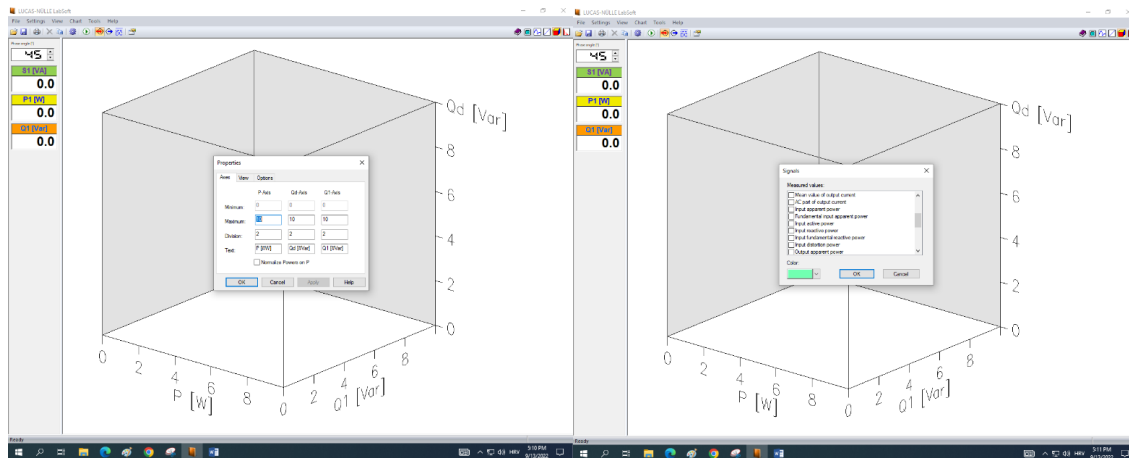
LUCAS-NÜLLE LabSoft
File Settings View Chart Tools Help
Phase angle [°]
45
S1 [VA]
0.0
P1 [W]
0.0
Q1 [Var]
0.0

Qd [Var]
8
6
4
2
0
0
2
4
6
8
P [W]
0
2
4
6
8
Q1 [Var]

Properties
Axes View Options
P-Axis Qd-Axis Q1-Axis
Minimum: 0 0 0
Maximum: 10 10 10
Division: 2 2 2
Text: P [W] Qd [Var] Q1 [Var]
Normalize Powers on P
OK Cancel Apply Help

Ready
5:10 PM
9/13/2021

LUCAS-NÜLLE LabSoft
File Settings View Chart Tools Help
Phase angle [°]
45
S1 [VA]
0.0
P1 [W]
0.0
Q1 [Var]
0.0

Qd [Var]
8
6
4
2
0
0
2
4
6
8
P [W]
0
2
4
6
8
Q1 [Var]

Signals
Measured values:
Mean value of output current
AC part of output current
Input apparent power
Fundamental input apparent power
Input active power
Input reactive power
Input fundamental reactive power
Input distortion power
Output apparent power
Color:
OK Cancel

Ready
5:11 PM
9/13/2021